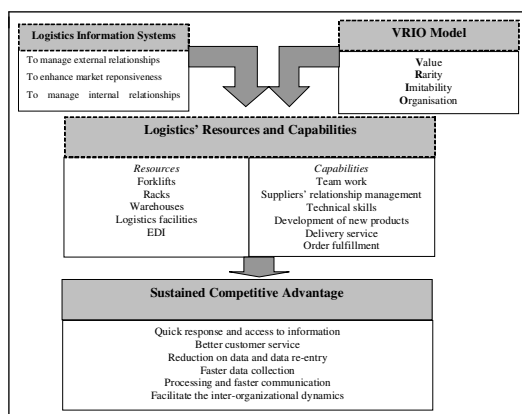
Logistics Information Systems

To manage external relationships
To enhance market reponsiveness
To manage internal relationships

VRIO Model

Value
Rarity
Imitability
Organisation

Logistics' Resources and Capabilities

| Resources | Capabilities |
|---|---|
| Forklifts | Team work |
| Racks | Suppliers' relationship management |
| Warehouses | Technical skills |
| Logistics facilities | Development of new products |
| EDI | Delivery service |
| | Order fulfillment |

Sustained Competitive Advantage

Quick response and access to information
Better customer service
Reduction on data and data re-entry
Faster data collection
Processing and faster communication
Facilitate the inter-organizational dynamics